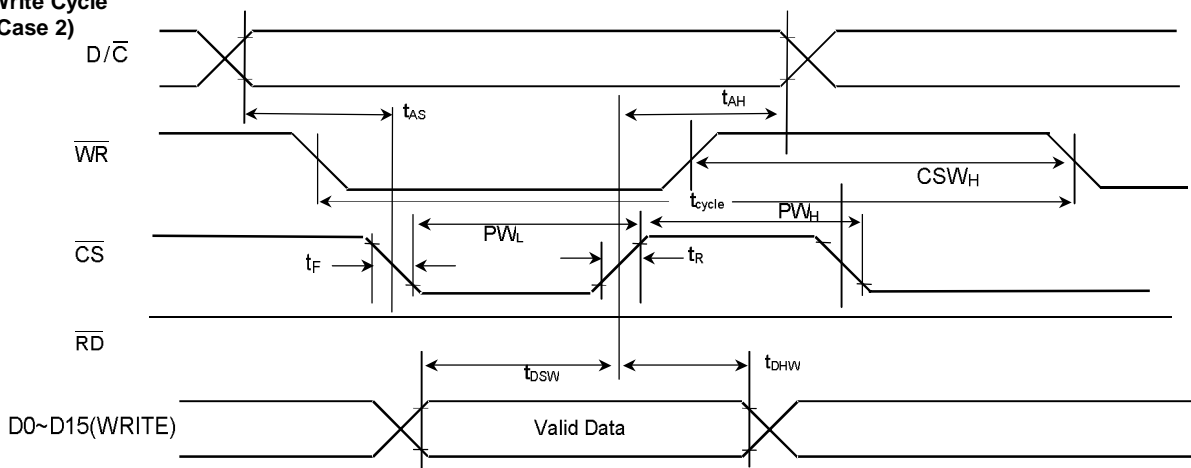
rite Cycle
Case 2)

$D/\overline{C}$

$t_{AS}$

$t_{AH}$

$\overline{WR}$

$CSW_H$

$t_{cycle}$

$PW_H$

$PW_L$

$\overline{CS}$

$t_F$

$t_R$

$\overline{RD}$

$t_{DSW}$

$t_{DHW}$

D0~D15(WRITE)

Valid Data